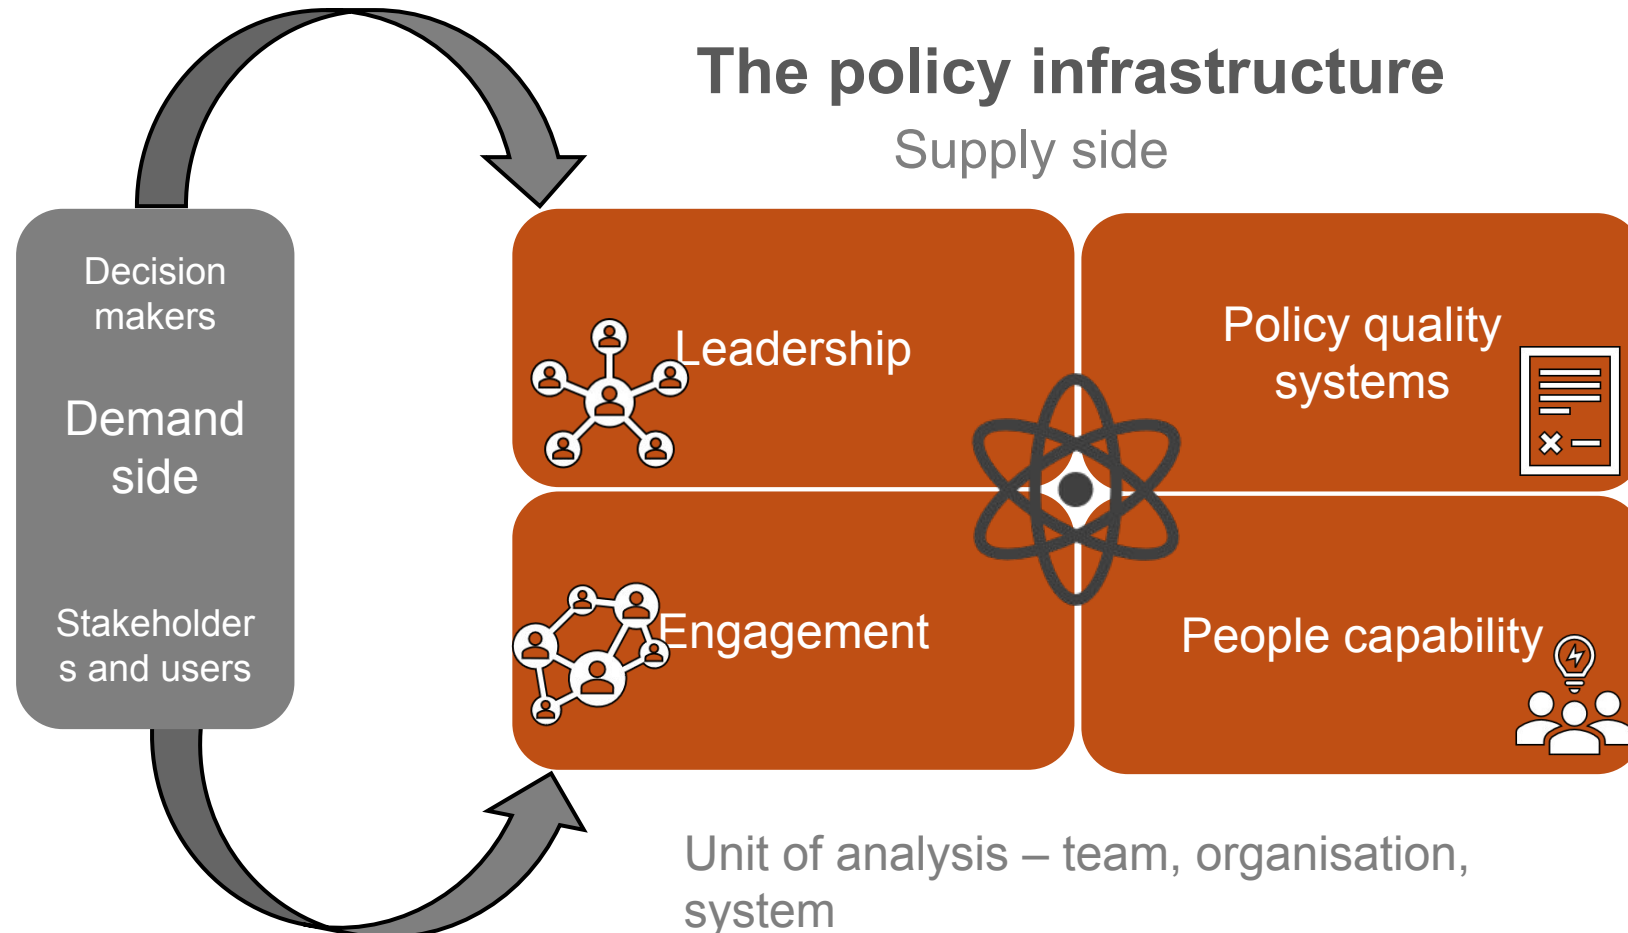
The policy infrastructure

Supply side

Decision makers

Demand side

Stakeholders and users

Leadership

Policy quality systems

Engagement

People capability

Unit of analysis – team, organisation, system